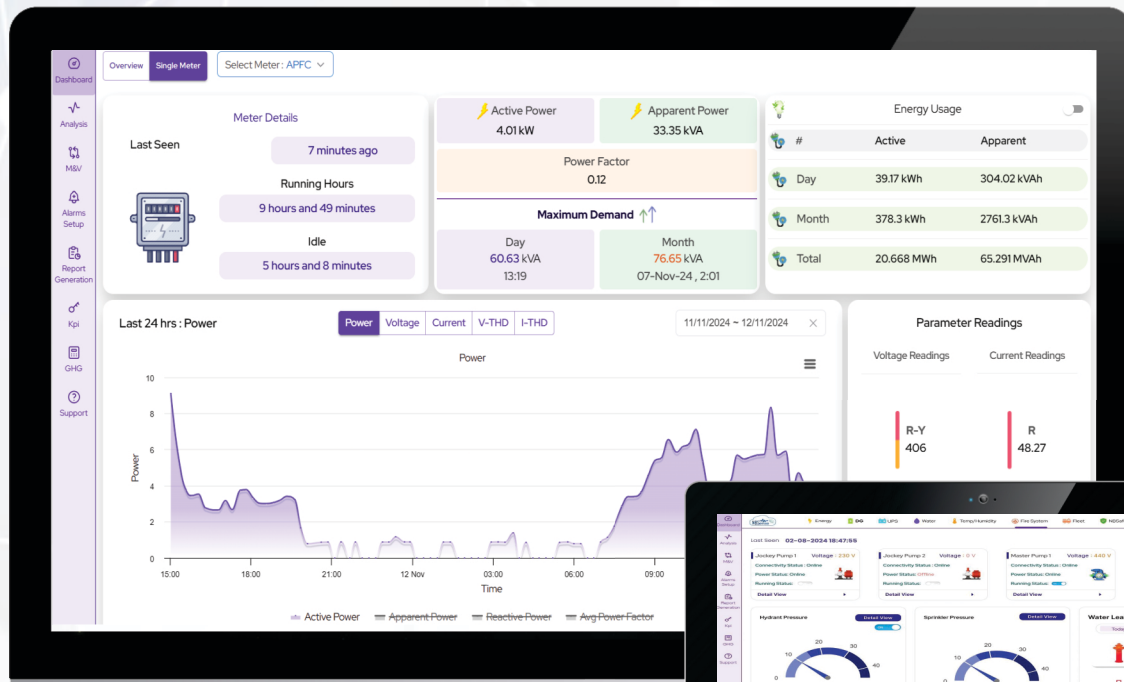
Dashboard
Analysis
M&V
Alarms Setup
Report Generation
Kpi
GHG
Support

Overview
Single Meter
Select Meter : APFC

Meter Details
Last Seen
7 minutes ago
Running Hours
9 hours and 49 minutes
Idle
5 hours and 8 minutes

Active Power
4.01 kW
Apparent Power
33.35 kVA
Power Factor
0.12
Maximum Demand
Day
60.63 kVA
13:19
Month
76.65 kVA
07-Nov-24 , 2:01

Energy Usage
| # | Active | Apparent |
|---|---|---|
| Day | 39.17 kWh | 304.02 kVAh |
| Month | 378.3 kWh | 2761.3 kVAh |
| Total | 20.668 MWh | 65.291 MVAh |

Last 24 hrs : Power
Power
Voltage
Current
V-THD
I-THD
11/11/2024 ~ 12/11/2024
Power
10
8
6
4
2
0
Power
15:00
18:00
21:00
12 Nov
03:00
06:00
09:00
Time
Active Power
Apparent Power
Reactive Power
Avg Power Factor

Parameter Readings
Voltage Readings
Current Readings
R-Y
406
R
48.27

Dashboard
Energy
DG
UPS
Water
Temp/Humidity
Fire System
Fleet
Last Seen: 02-08-2024 18:47:55
Jockey Pump 1
Voltage : 230 V
Connectivity Status : Online
Power Status: Online
Running Status:
Detail View
Jockey Pump 2
Voltage : 0 V
Connectivity Status : Online
Power Status: Offline
Running Status:
Detail View
Master Pump 1
Voltage : 440 V
Connectivity Status : Online
Power Status: Online
Running Status:
Detail View
Hydrant Pressure
Detail View
Sprinkler Pressure
Detail View
Water Lea
10
20
30
40
10
20
30
40